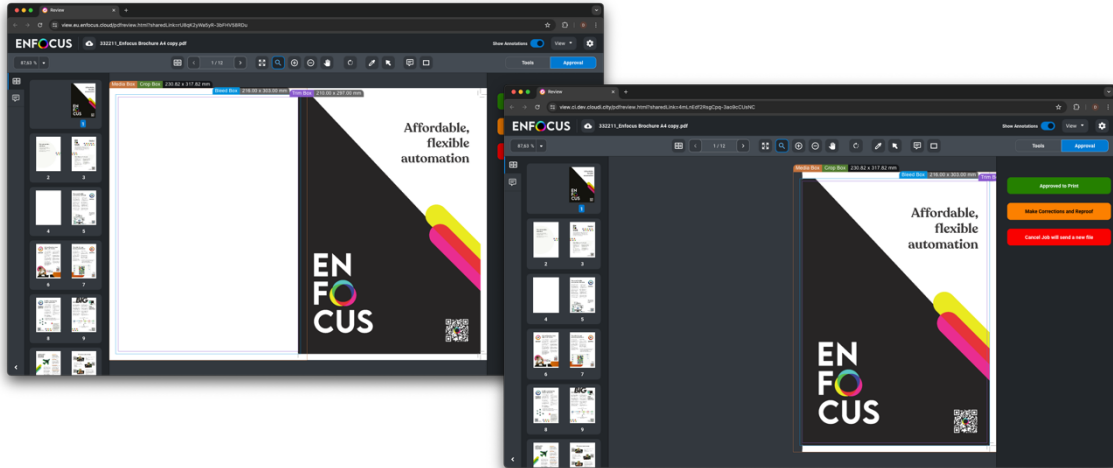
Review
view.eu.enfocus.cloud/pdfreview.html?sharedLink=rU6qK2yWa5yR-3bFHVS6RDu
ENFOCUS
332211_Enfocus Brochure A4 copy.pdf
Show Annotations
View
87.63 %
1 / 12
Tools
Approval
Media Box
Crop Box
230.82 x 317.82 mm
Bleed Box
216.00 x 303.00 mm
Trim Box
210.00 x 297.00 mm
1
2
3
4
5
6
7
8
9
Affordable, flexible automation
EN
FO
CUS

Review
view.ci.dev.cloud.city/pdfreview.html?sharedLink=4mLnEdf2NsgCpq-3ao9cCUdNC
ENFOCUS
332211_Enfocus Brochure A4 copy.pdf
Show Annotations
View
87.63 %
1 / 12
Tools
Approval
Media Box
Crop Box
230.82 x 317.82 mm
Bleed Box
216.00 x 303.00 mm
Trim Box
1
2
3
4
5
6
7
8
9
Affordable, flexible automation
EN
FO
CUS
Approved to Print
Make Corrections and Reproof
Cancel Job will send a new file